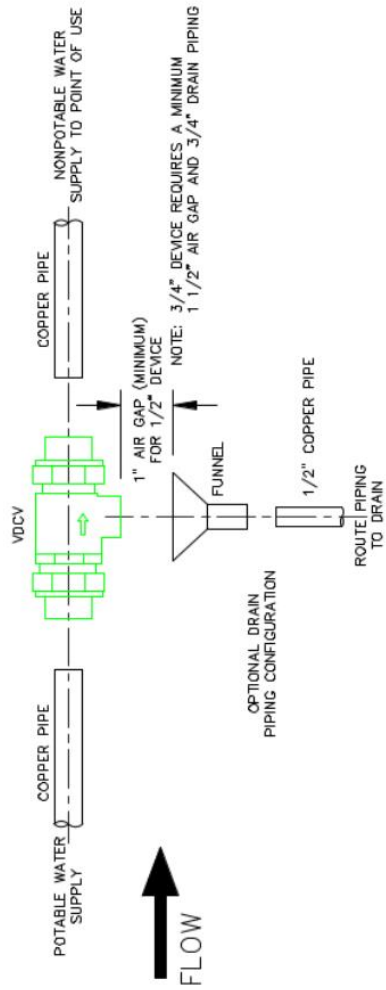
NONPOTABLE WATER SUPPLY TO POINT OF USE

NOTE: 3/4" DEVICE REQUIRES A MINIMUM 1 1/2" AIR GAP AND 3/4" DRAIN PIPING

COPPER PIPE

1" AIR GAP (MINIMUM) FOR 1/2" DEVICE

FUNNEL

1/2" COPPER PIPE

ROUTE PIPING TO DRAIN

VDCV

OPTIONAL DRAIN PIPING CONFIGURATION

COPPER PIPE

POTABLE WATER SUPPLY

FLOW